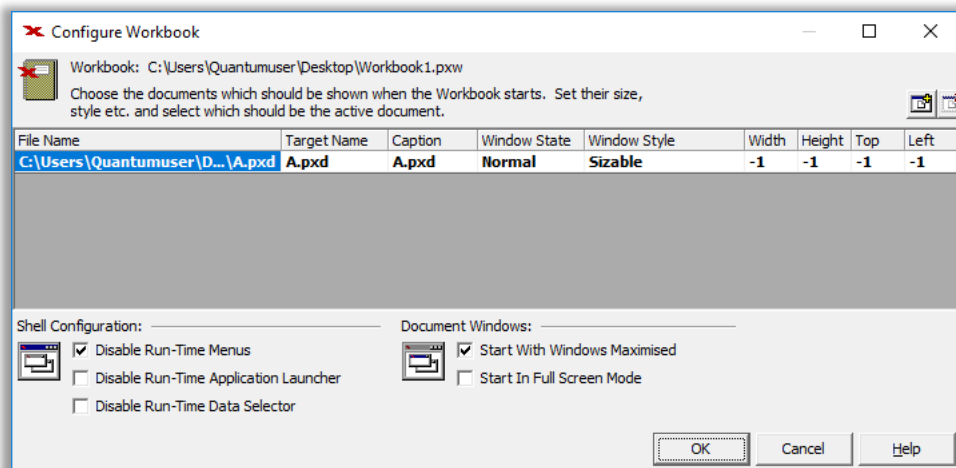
Configure Workbook

Workbook: C:\Users\Quantumuser\Desktop\Workbook1.pxw

Choose the documents which should be shown when the Workbook starts. Set their size, style etc. and select which should be the active document.

| File Name | Target Name | Caption | Window State | Window Style | Width | Height | Top | Left |
|---|---|---|---|---|---|---|---|---|
| C:\Users\Quantumuser\D...\A.pxd | A.pxd | A.pxd | Normal | Sizable | -1 | -1 | -1 | -1 |

Shell Configuration:
Disable Run-Time Menus
Disable Run-Time Application Launcher
Disable Run-Time Data Selector

Document Windows:
Start With Windows Maximised
Start In Full Screen Mode

OK
Cancel
Help